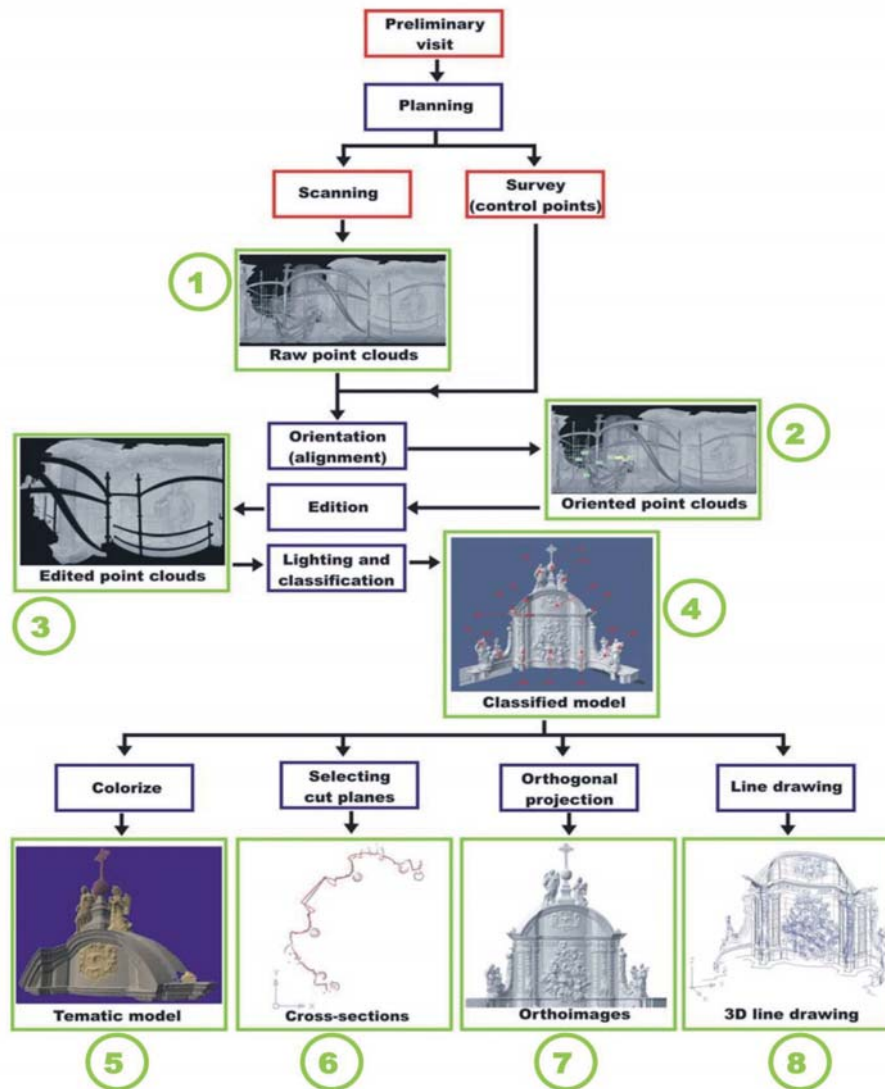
Preliminary visit

Planning

Scanning

Survey (control points)

1

Raw point clouds

Orientation (alignment)

2

Oriented point clouds

Edition

Edited point clouds

Lighting and classification

3

4

Classified model

Colorize

Selecting cut planes

Orthogonal projection

Line drawing

Tematic model

Cross-sections

Orthoimages

3D line drawing

5

6

7

8